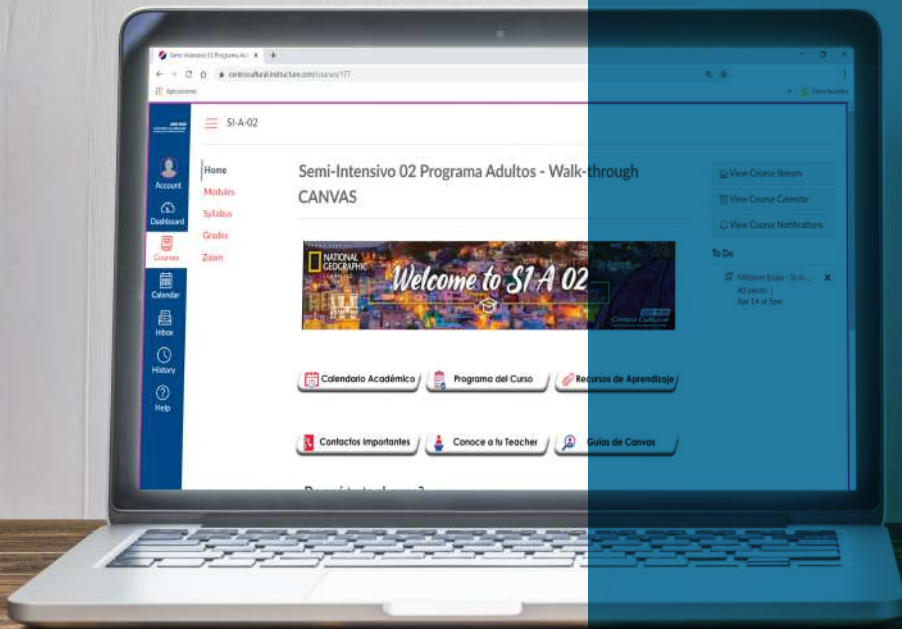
Semi-Intensivo 02 Programa Ad...

centrocultural.instructure.com/courses/177

Aplicaciones

SI-A-02

Account

Dashboard

Courses

Calendar

Inbox

History

Help

Home

Modules

Syllabus

Grades

Zoom

Semi-Intensivo 02 Programa Adultos - Walk-through CANVAS

NATIONAL GEOGRAPHIC LEARNING

Welcome to S1 A 02

Centro Cultural

Calendario Académico

Programa del Curso

Recursos de Aprendizaje

Contactos Importantes

Conoce a tu Teacher

Guías de Canvas

View Course Stream

View Course Calendar

View Course Notifications

To Do

Midterm Exam - SI-A...

40 points | Apr 14 at 5pm